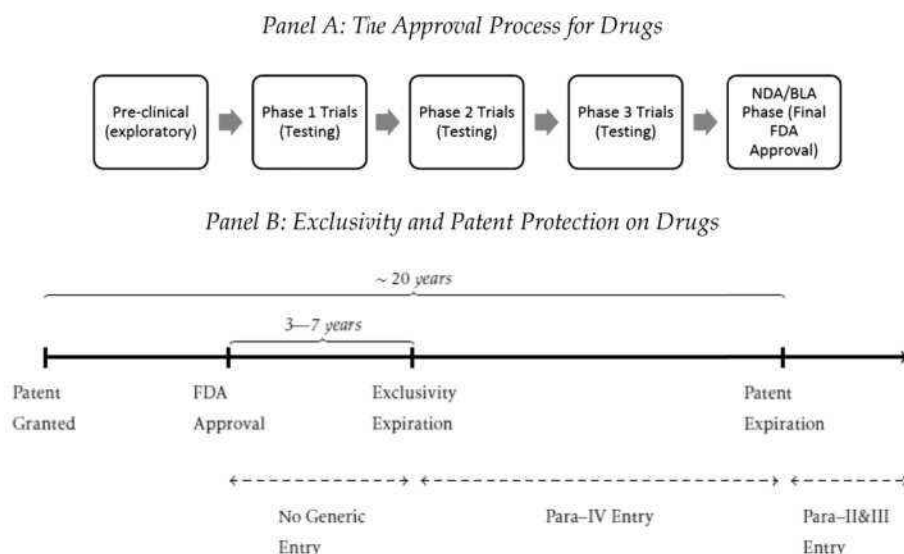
Panel A: The Approval Process for Drugs

Pre-clinical (exploratory)

Phase 1 Trials (Testing)

Phase 2 Trials (Testing)

Phase 3 Trials (Testing)

NDA/BLA Phase (Final FDA Approval)

Panel B: Exclusivity and Patent Protection on Drugs

~ 20 years

3—7 years

Patent Granted

FDA Approval

Exclusivity Expiration

Patent Expiration

No Generic Entry

Para–IV Entry

Para–II&III Entry